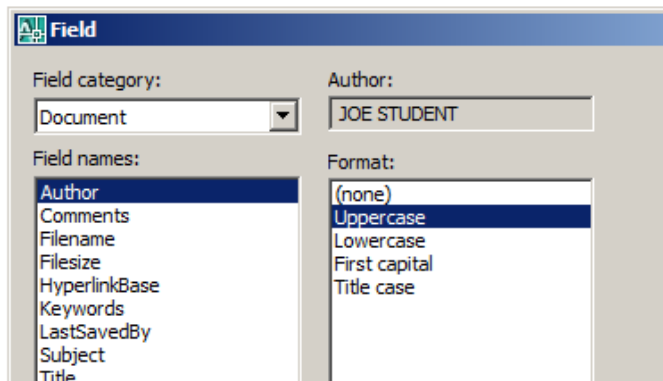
Field

Field category:

Document

Field names:

Author
Comments
Filename
Filesize
HyperlinkBase
Keywords
LastSavedBy
Subject
Title

Author:

JOE STUDENT

Format:

(none)
Uppercase
Lowercase
First capital
Title case